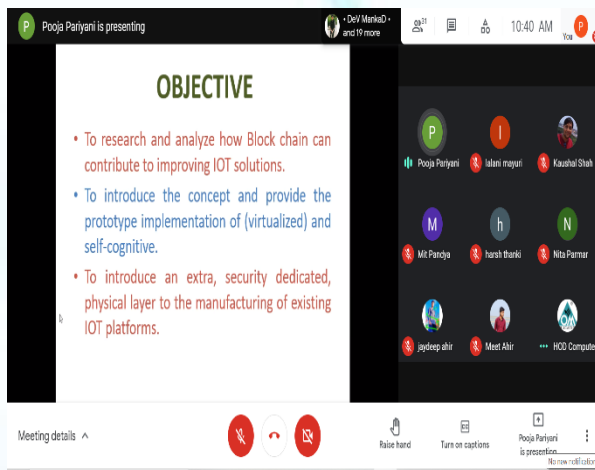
P Pooja Pariyani is presenting

• DeV MankaD • and 19 more

31

10:40 AM

P You

OBJECTIVE

• To research and analyze how Block chain can contribute to improving IOT solutions.

• To introduce the concept and provide the prototype implementation of (virtualized) and self-cognitive.

• To introduce an extra, security dedicated, physical layer to the manufacturing of existing IOT platforms.

P Pooja Pariyani

I lalani mayuri

Kaushal Shah

M Mit Pandya

h harsh thanki

N Nita Parmar

jaydeep ahir

Meet Ahir

HOD Compute

Meeting details ^

Raise hand

Turn on captions

Pooja Pariyani is presentin

No new notification